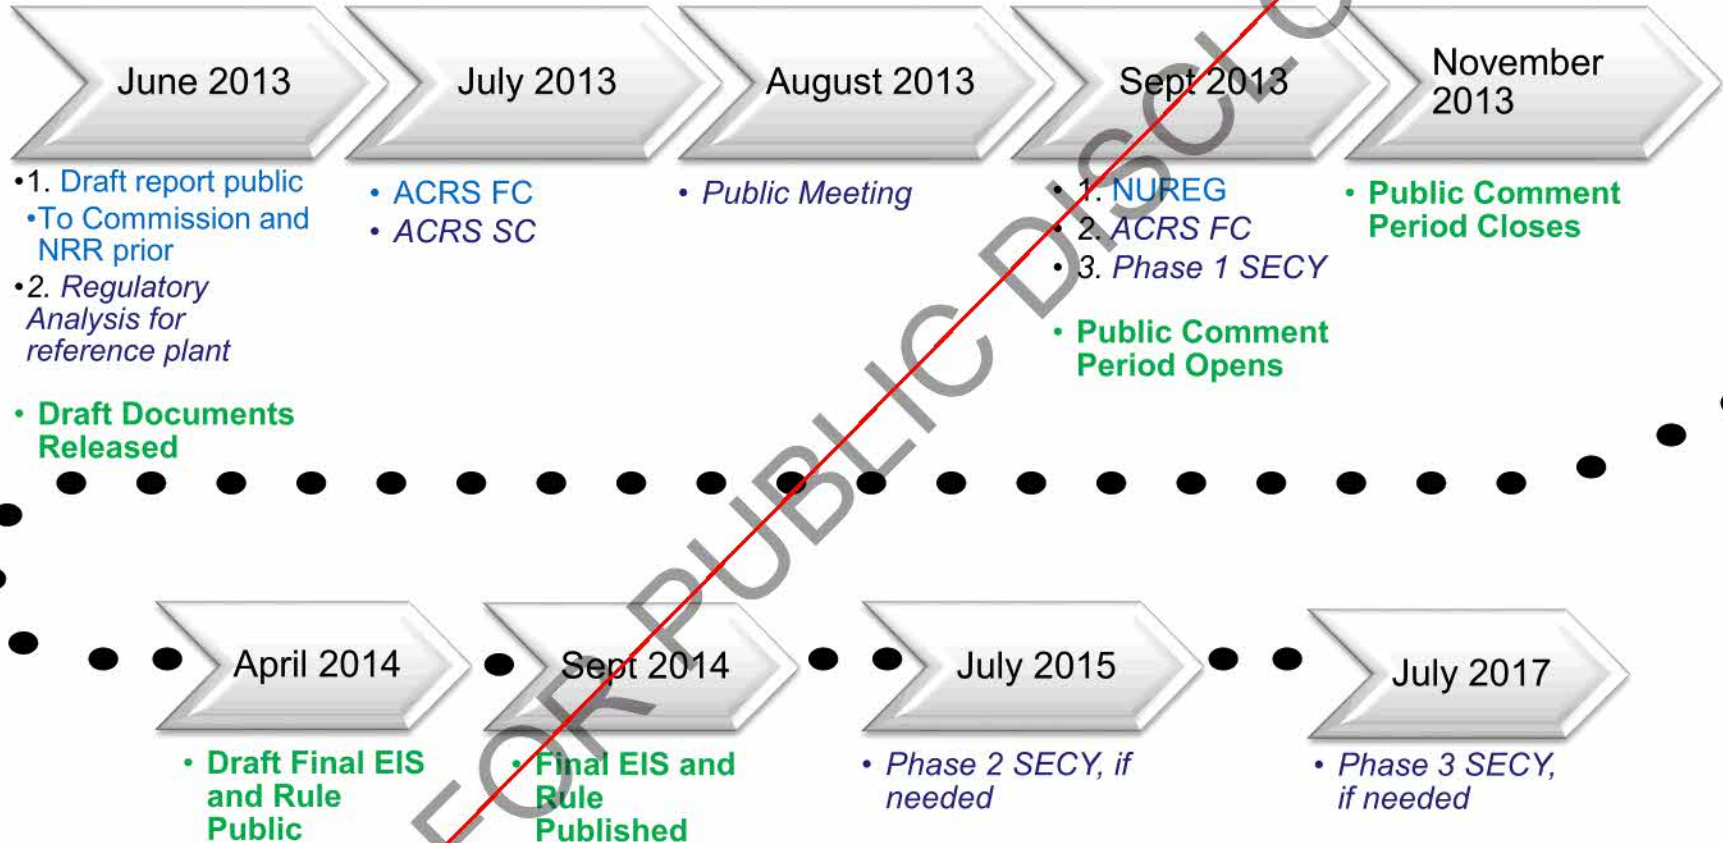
June 2013

•1. Draft report public
•To Commission and NRR prior
•2. Regulatory Analysis for reference plant

• Draft Documents Released

July 2013

• ACRS FC
• ACRS SC

August 2013

• Public Meeting

Sept 2013

• 1. NUREG
• 2. ACRS FC
• 3. Phase 1 SECY

• Public Comment Period Opens

November 2013

• Public Comment Period Closes

April 2014

• Draft Final EIS and Rule Public

Sept 2014

• Final EIS and Rule Published

July 2015

• Phase 2 SECY, if needed

July 2017

• Phase 3 SECY, if needed

FOR PUBLIC DISCLO